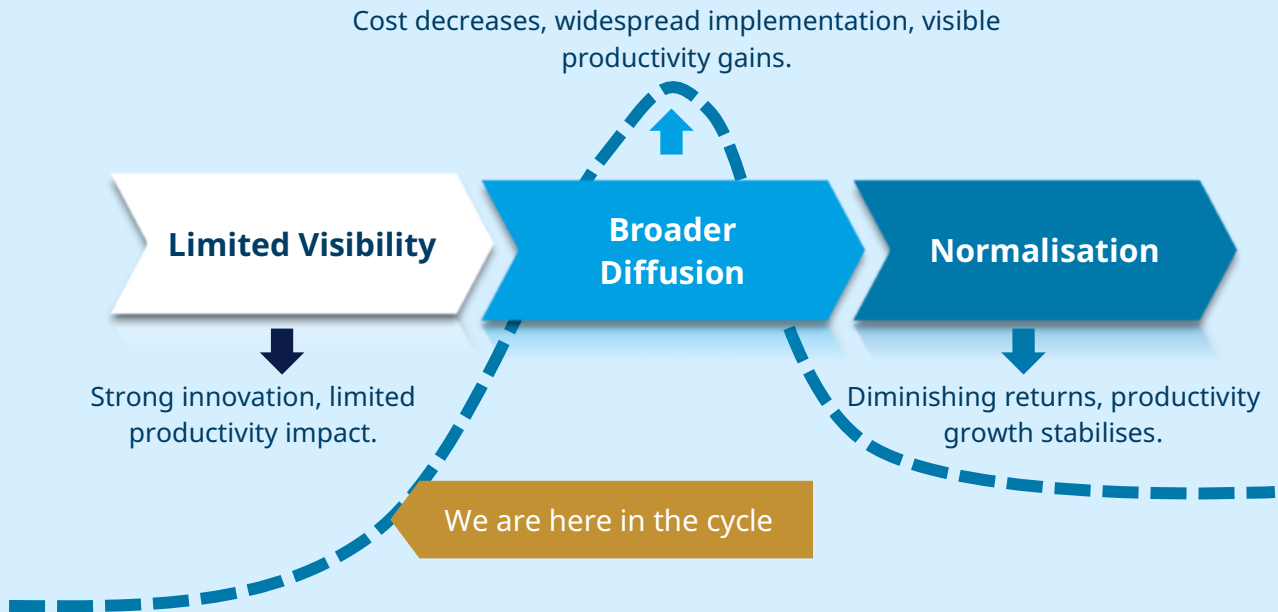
Cost decreases, widespread implementation, visible productivity gains.

Limited Visibility

Broader Diffusion

Normalisation

Strong innovation, limited productivity impact.

Diminishing returns, productivity growth stabilises.

We are here in the cycle